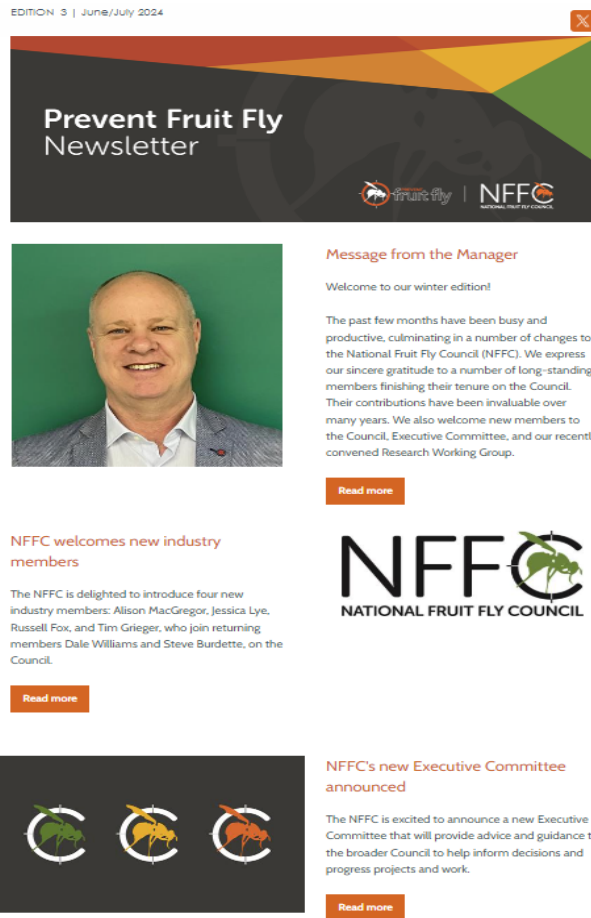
EDITION 3 | June/July 2024

Prevent Fruit Fly Newsletter

fruit fly | NFFC NATIONAL FRUIT FLY COUNCIL

Message from the Manager

Welcome to our winter edition!

The past few months have been busy and productive, culminating in a number of changes to the National Fruit Fly Council (NFFC). We express our sincere gratitude to a number of long-standing members finishing their tenure on the Council. Their contributions have been invaluable over many years. We also welcome new members to the Council, Executive Committee, and our recentl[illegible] convened Research Working Group.

Read more

NFFC welcomes new industry members

The NFFC is delighted to introduce four new industry members: Alison MacGregor, Jessica Lye, Russell Fox, and Tim Grieger, who join returning members Dale Williams and Steve Burdette, on the Council.

Read more

NFFC
NATIONAL FRUIT FLY COUNCIL

NFFC's new Executive Committee announced

The NFFC is excited to announce a new Executive Committee that will provide advice and guidance t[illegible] the broader Council to help inform decisions and progress projects and work.

Read more